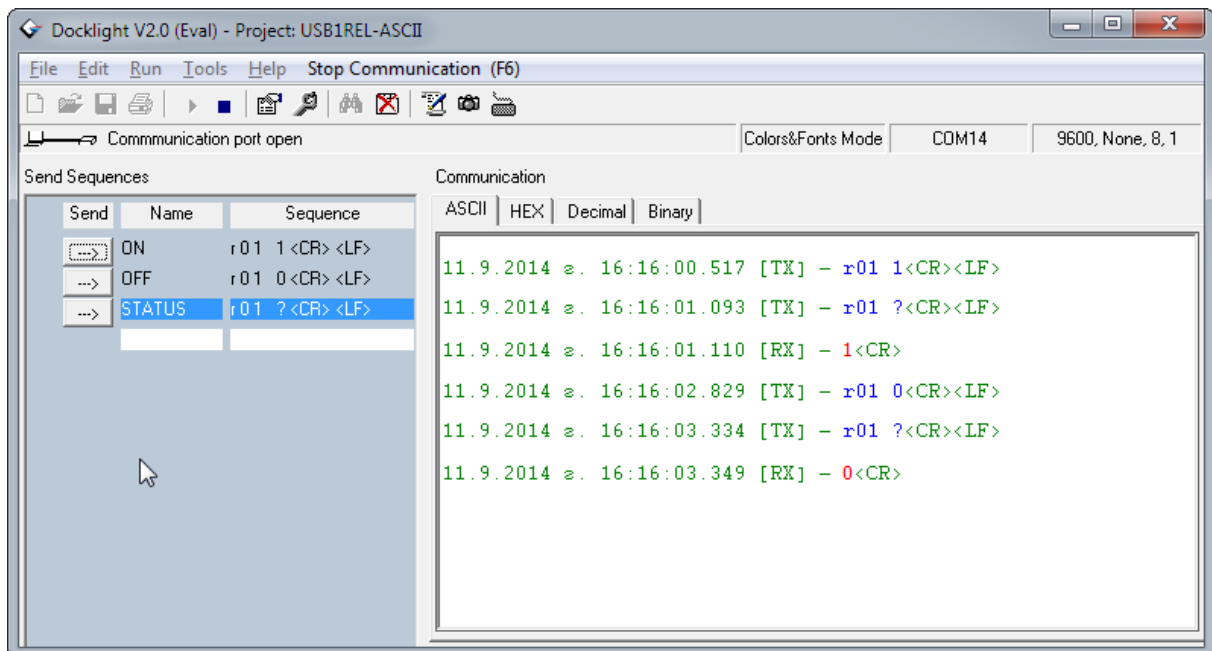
Docklight V2.0 (Eval) - Project: USB1REL-ASCII

File Edit Run Tools Help Stop Communication (F6)

Commmunication port open

Colors&Fonts Mode

COM14

9600, None, 8, 1

Send Sequences

| Send | Name | Sequence |
|---|---|---|
| ---> | ON | r01 1<CR><LF> |
| ---> | OFF | r01 0<CR><LF> |
| ---> | STATUS | r01 ?<CR><LF> |

Communication

ASCII HEX Decimal Binary

11.9.2014 г. 16:16:00.517 [TX] - r01 1<CR><LF>

11.9.2014 г. 16:16:01.093 [TX] - r01 ?<CR><LF>

11.9.2014 г. 16:16:01.110 [RX] - 1<CR>

11.9.2014 г. 16:16:02.829 [TX] - r01 0<CR><LF>

11.9.2014 г. 16:16:03.334 [TX] - r01 ?<CR><LF>

11.9.2014 г. 16:16:03.349 [RX] - 0<CR>